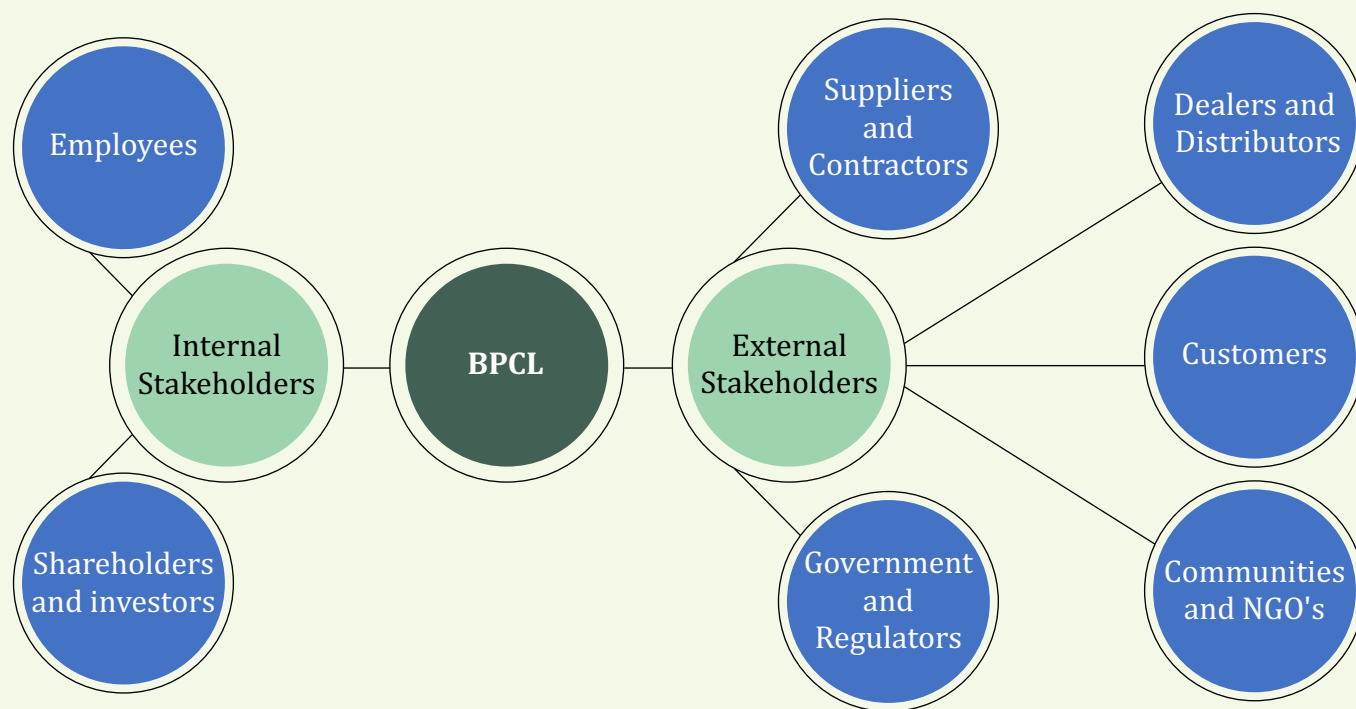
Employees

Internal Stakeholders

Shareholders and investors

BPCL

Suppliers and Contractors

External Stakeholders

Government and Regulators

Dealers and Distributors

Customers

Communities and NGO's